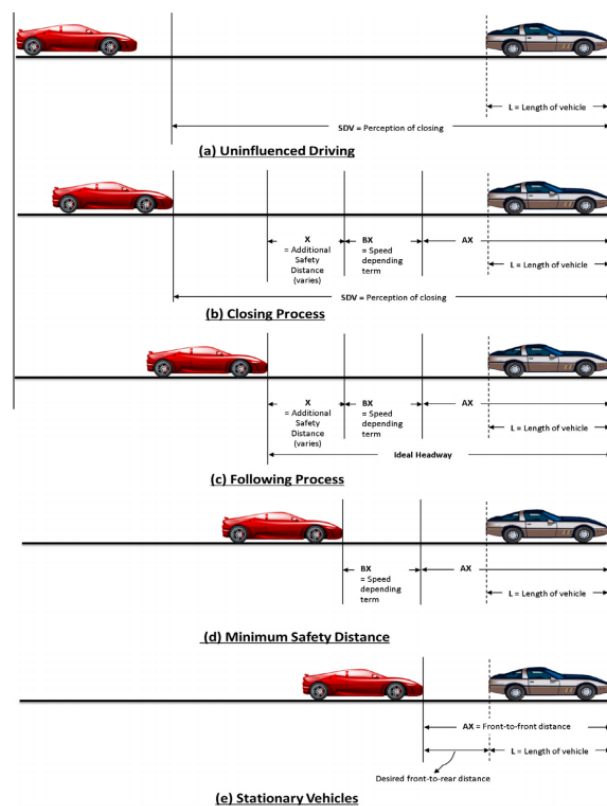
L = Length of vehicle

SDV = Perception of closing

(a) Uninfluenced Driving

X = Additional Safety Distance (varies)

BX = Speed depending term

AX

L = Length of vehicle

SDV = Perception of closing

(b) Closing Process

X = Additional Safety Distance (varies)

BX = Speed depending term

AX

L = Length of vehicle

Ideal Headway

(c) Following Process

BX = Speed depending term

AX

L = Length of vehicle

(d) Minimum Safety Distance

AX = Front-to-front distance

L = Length of vehicle

Desired front-to-rear distance

(e) Stationary Vehicles